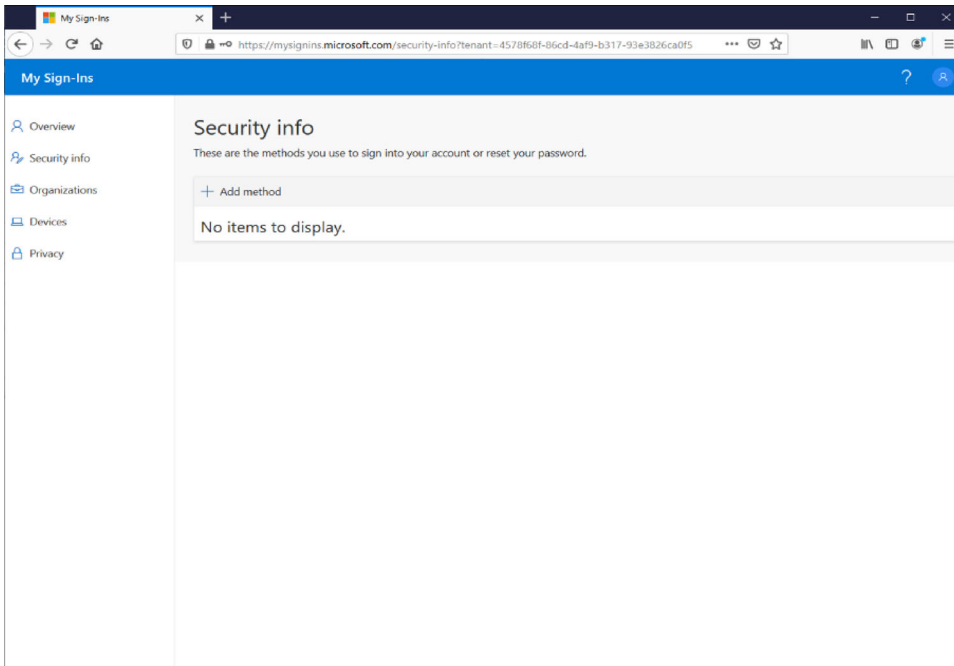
My Sign-Ins

https://mysignins.microsoft.com/security-info?tenant=4578f68f-86cd-4af9-b317-93e3826ca0f5

My Sign-Ins

?

Overview
Security info
Organizations
Devices
Privacy

Security info

These are the methods you use to sign into your account or reset your password.

+ Add method

No items to display.